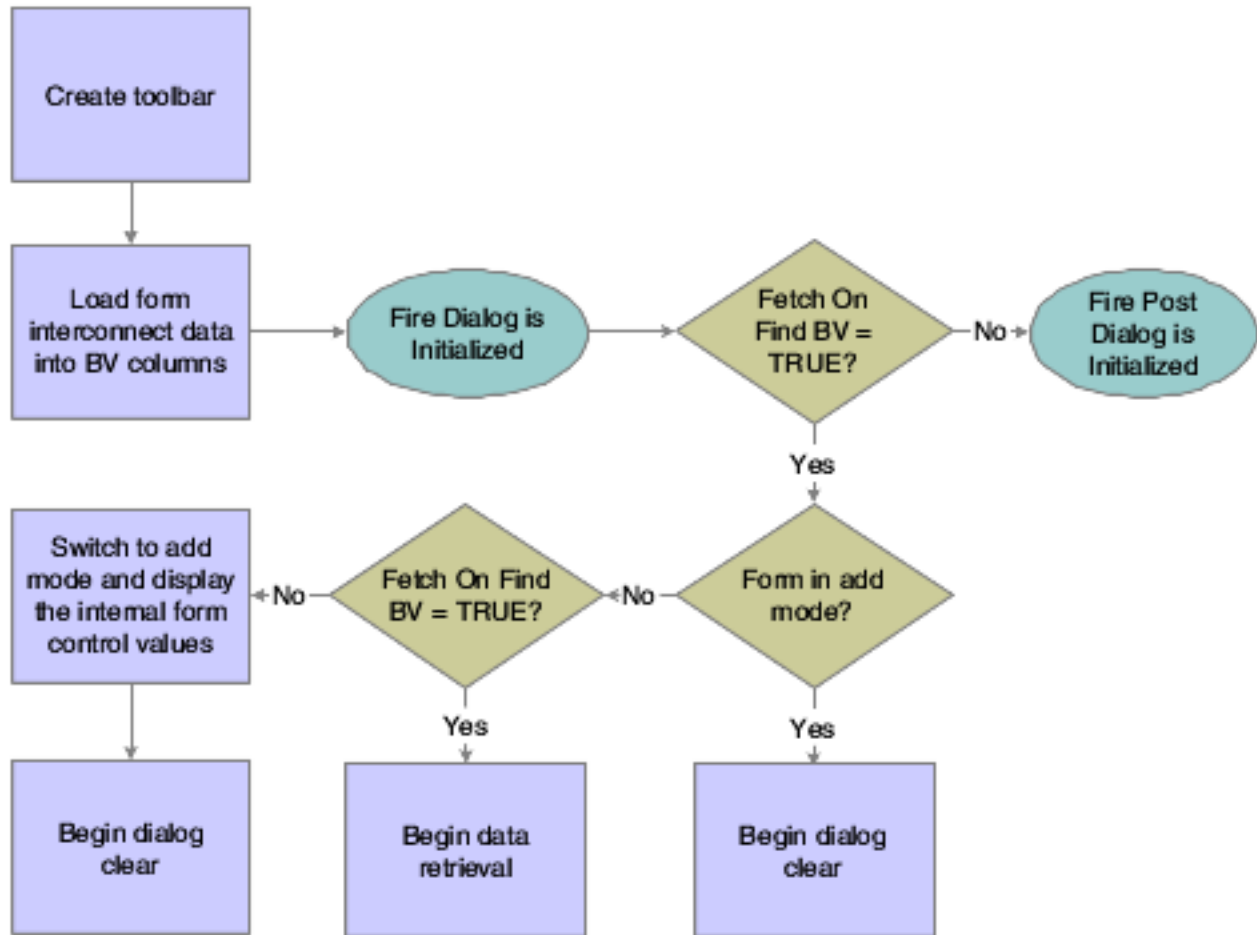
Create toolbar

Load form interconnect data into BV columns

Fire Dialog is Initialized

Fetch On Find BV = TRUE?

No

Fire Post Dialog is Initialized

Yes

Switch to add mode and display the internal form control values

No

Fetch On Find BV = TRUE?

No

Form in add mode?

Yes

Yes

Begin dialog clear

Begin data retrieval

Begin dialog clear